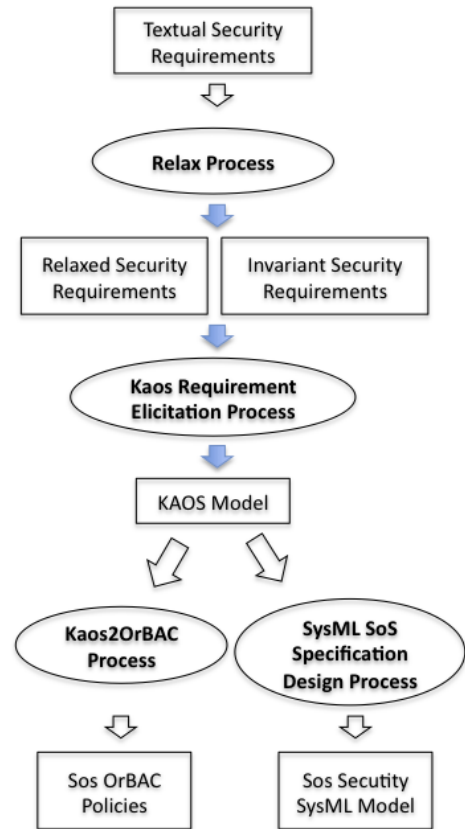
Textual Security Requirements

Relax Process

Relaxed Security Requirements

Invariant Security Requirements

Kaos Requirement Elicitation Process

KAOS Model

Kaos2OrBAC Process

SysML SoS Specification Design Process

Sos OrBAC Policies

Sos Secutity SysML Model